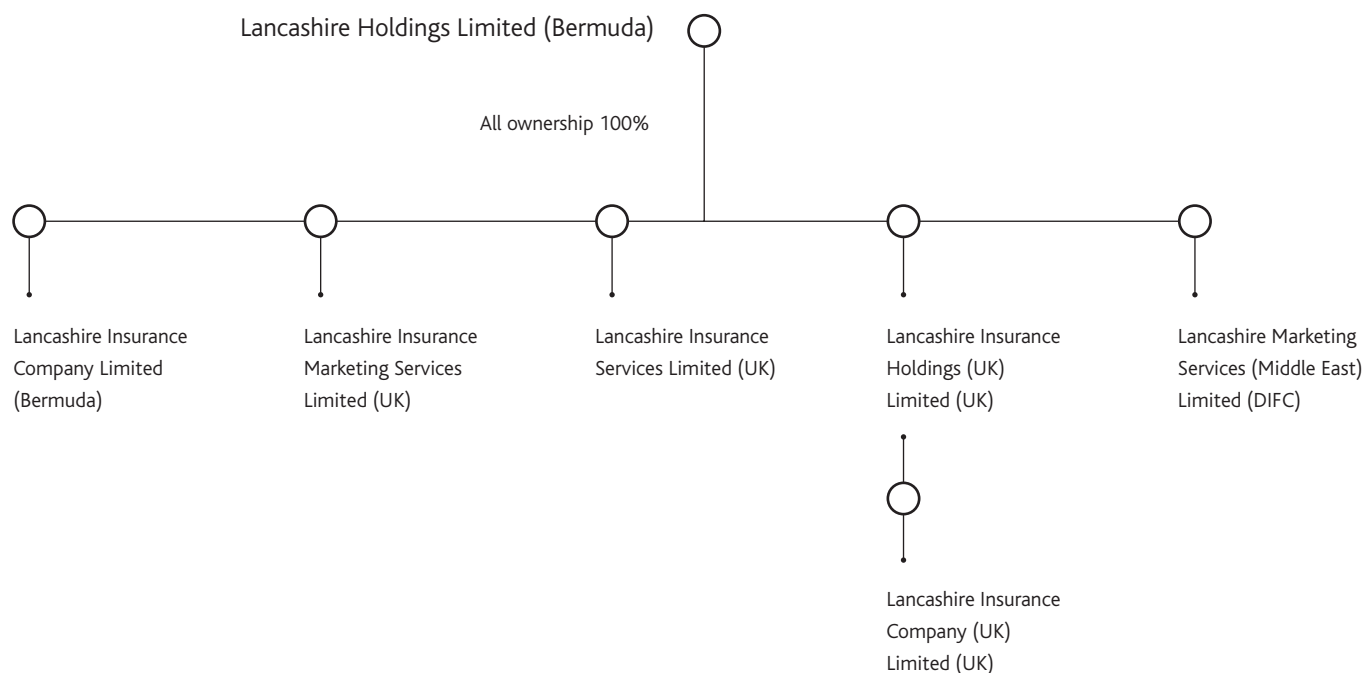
Lancashire Holdings Limited (Bermuda)

All ownership 100%

Lancashire Insurance Company Limited (Bermuda)

Lancashire Insurance Marketing Services Limited (UK)

Lancashire Insurance Services Limited (UK)

Lancashire Insurance Holdings (UK) Limited (UK)

Lancashire Marketing Services (Middle East) Limited (DIFC)

Lancashire Insurance Company (UK) Limited (UK)